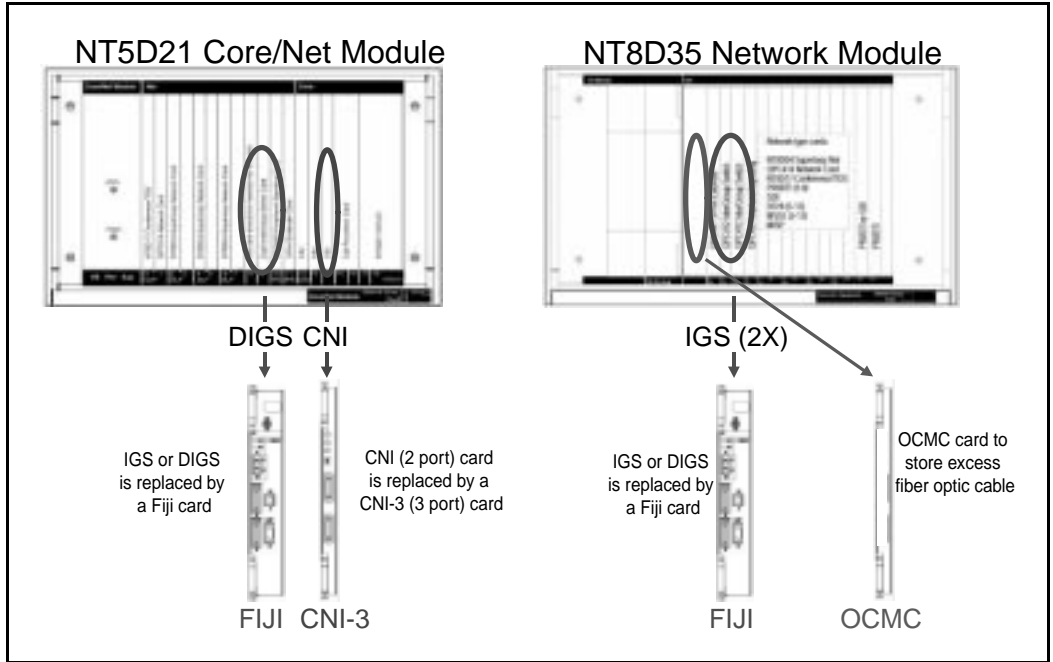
NT5D21 Core/Net Module

NT8D35 Network Module

DIGS CNI

IGS (2X)

IGS or DIGS is replaced by a Fiji card

CNI (2 port) card is replaced by a CNI-3 (3 port) card

IGS or DIGS is replaced by a Fiji card

OCMC card to store excess fiber optic cable

FIJI CNI-3

FIJI OCMC